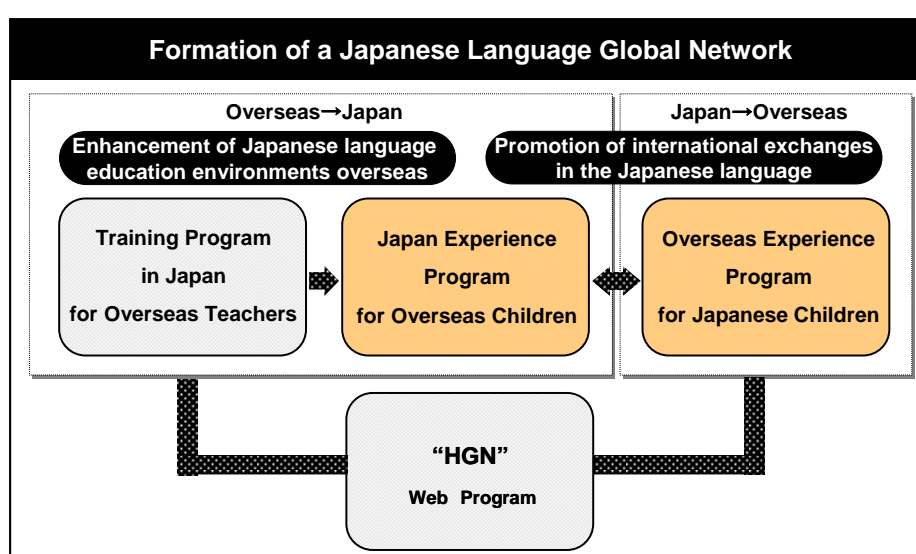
Formation of a Japanese Language Global Network

Overseas→Japan

Enhancement of Japanese language education environments overseas

Japan→Overseas

Promotion of international exchanges in the Japanese language

Training Program in Japan for Overseas Teachers

Japan Experience Program for Overseas Children

Overseas Experience Program for Japanese Children

“HGN” Web Program